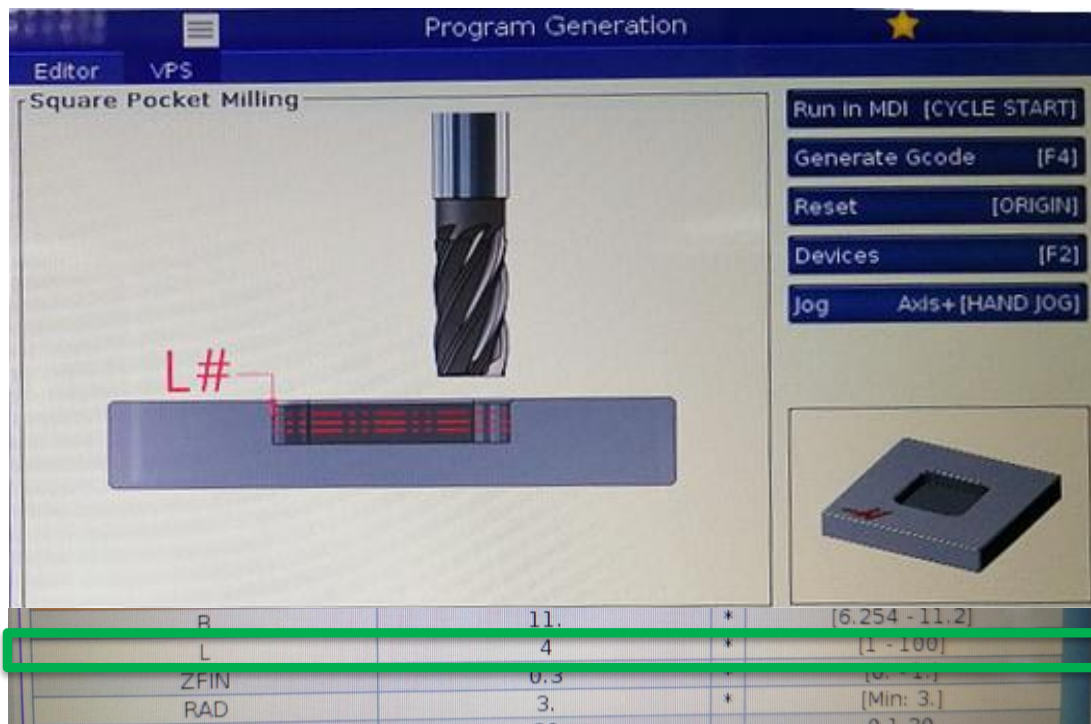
Program Generation

Editor VPS

Square Pocket Milling

Run in MDI [CYCLE START]

Generate Gcode [F4]

Reset [ORIGIN]

Devices [F2]

Jog Axis+[HAND JOG]

L#

| B | 11. | * | [6.254 - 11.2] |
|---|---|---|---|
| L | 4 | * | [1 - 100] |
| ZFIN | 0.3 | * | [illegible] |
| RAD | 3. | * | [Min: 3.] |